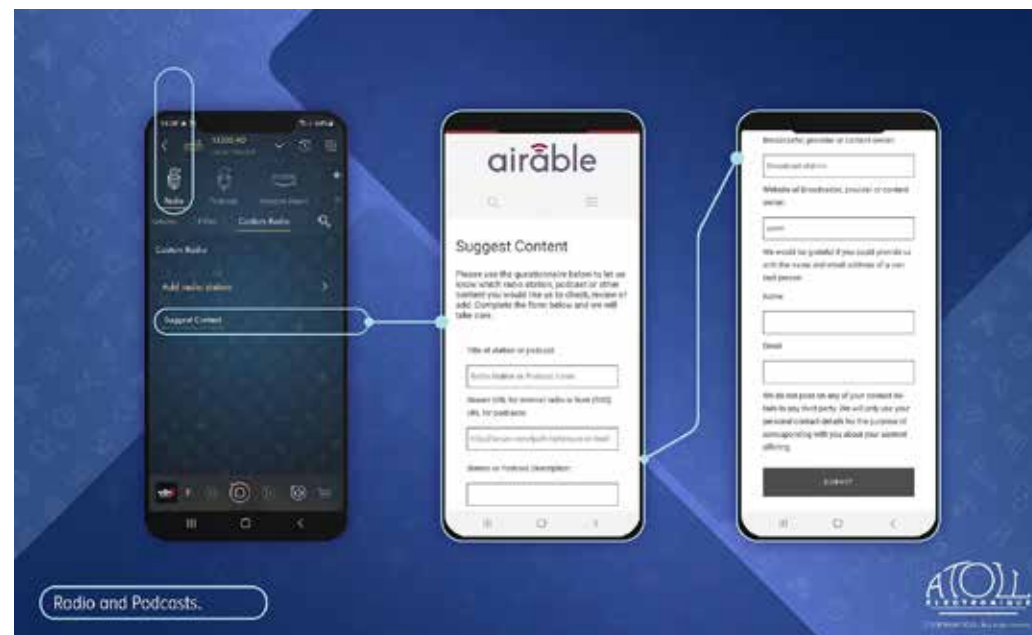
Radio

Custom Radio

Custom Radio

Add radio station

Suggest Content

airable

Suggest Content

Please use the questionnaire below to let us know which radio station, podcast or other content you would like us to check, review or add. Complete the form below and we will take care.

Title of station or podcast

Stream URL for internet radio or feed (RSS) URL for podcasts

Station or Podcast Description

Broadcaster, provider or content owner

Website of Broadcaster, provider or content owner

We would be grateful if you could provide us with the name and email address of a contact person

Name

Email

We do not pass on any of your contact details to any third party. We will only use your personal contact details for the purpose of corresponding with you about your content offering.

SUBMIT

Radio and Podcasts.

ATOLL ELECTRONIQUE